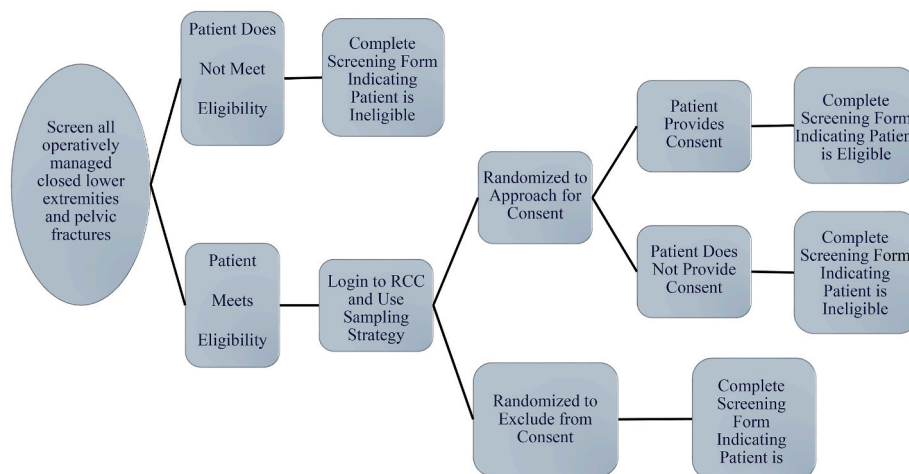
Screen all operatively managed closed lower extremities and pelvic fractures

Patient Does Not Meet Eligibility

Complete Screening Form Indicating Patient is Ineligible

Patient Meets Eligibility

Login to RCC and Use Sampling Strategy

Randomized to Approach for Consent

Patient Provides Consent

Complete Screening Form Indicating Patien is Eligible

Patient Does Not Provide Consent

Complete Screening Form Indicating Patient is Ineligible

Randomized to Exclude from Consent

Complete Screening Form Indicating Patient is